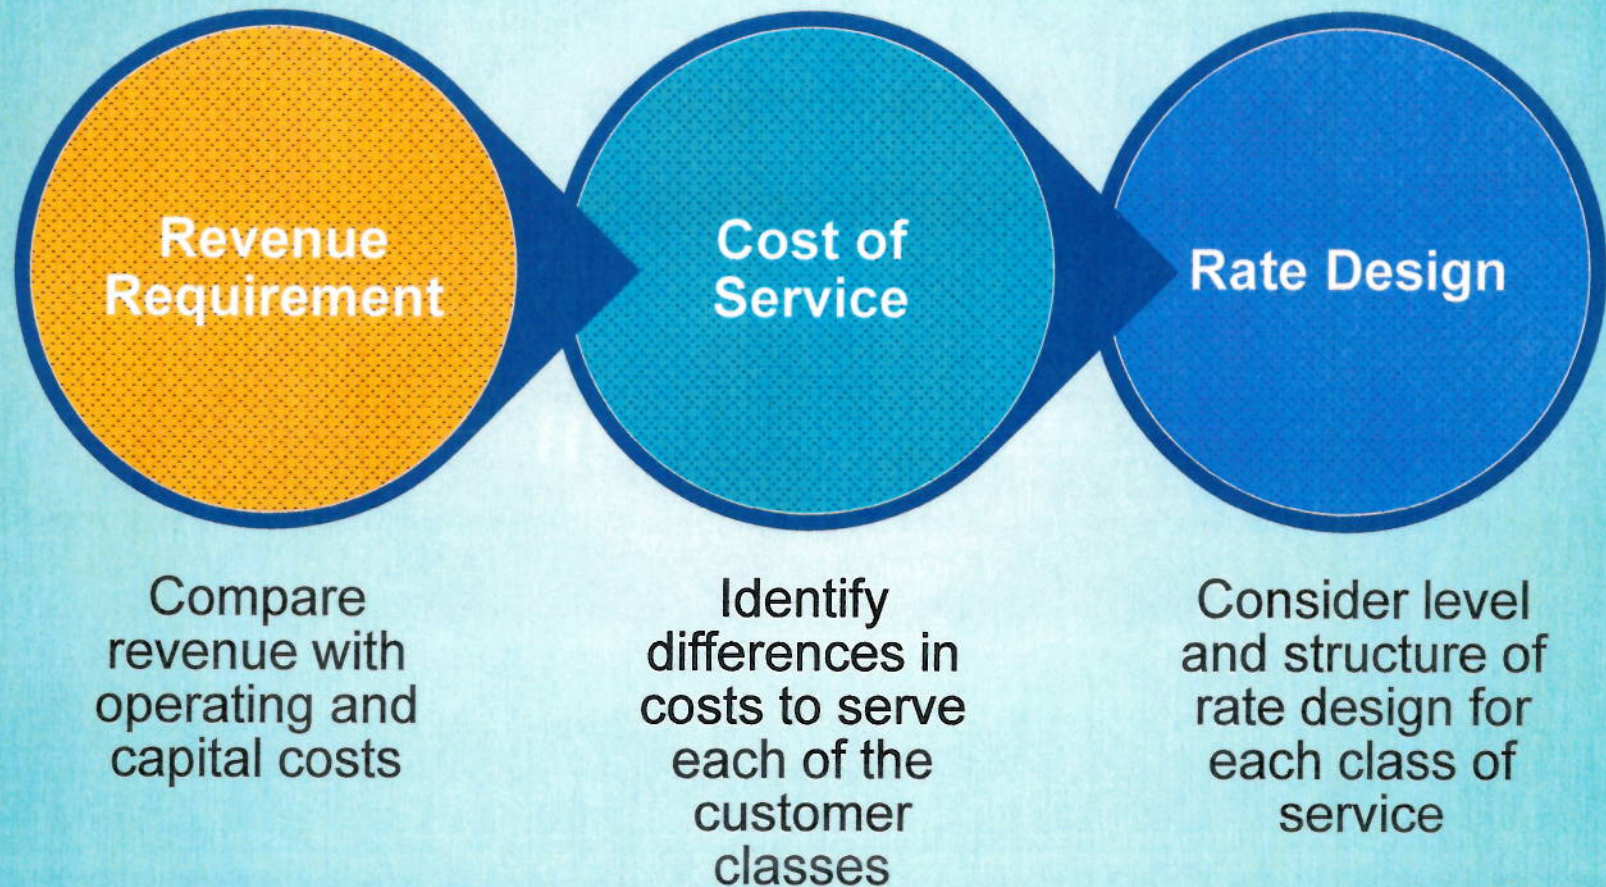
Revenue Requirement

Cost of Service

Rate Design

Compare revenue with operating and capital costs

Identify differences in costs to serve each of the customer classes

Consider level and structure of rate design for each class of service